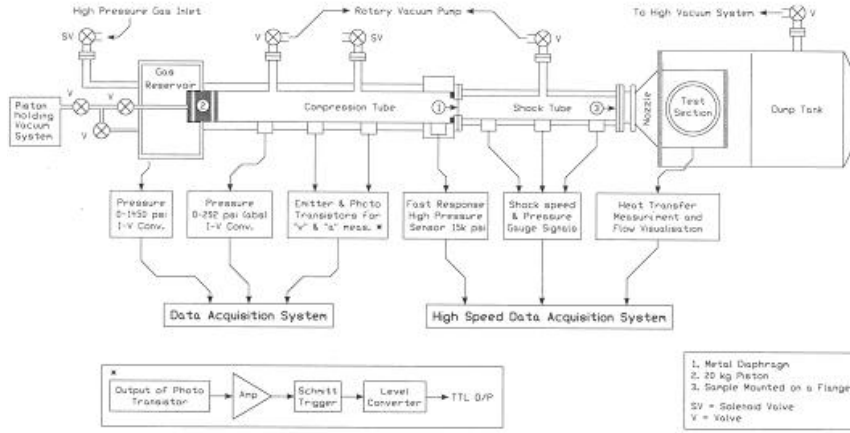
High Pressure Gas Inlet

SV

V

Rotary Vacuum Pump

V

SV

V

To High Vacuum System

V

Piston holding Vacuum System

V

V

V

Gas Reservoir

2

Compression Tube

1

Shock Tube

3

Nozzle

Test Section

Dump Tank

Pressure 0-1450 psi I-V Conv.

Pressure 0-252 psi (abs) I-V Conv.

Emitter & Photo Transistors for "v" & "a" meas. *

Fast Response High Pressure Sensor 15k psi

Shock speed & Pressure Gauge Signals

Heat Transfer Measurment and Flow Visualisation

Data Acquisition System

High Speed Data Acquisition System

*

Output of Photo Transistor

Amp

Schmitt Trigger

Level Converter

TTL O/P

1. Metal Diaphragm
2. 20 kg Piston
3. Sample Mounted on a Flange

SV = Solenoid Valve
V = Valve